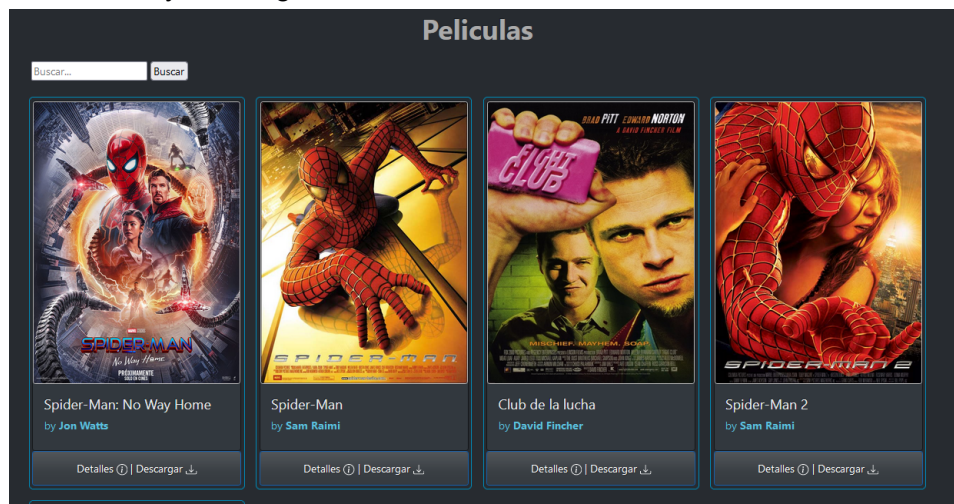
Peliculas

Buscar... Buscar

SPIDER-MAN No Way Home PRÓXIMAMENTE SOLO EN CINES

Spider-Man: No Way Home
by Jon Watts

Detalles ⓘ | Descargar

SPIDER-MAN

Spider-Man
by Sam Raimi

Detalles ⓘ | Descargar

BRAD PITT EDWARD NORTON A DAVID FINCHER FILM FIGHT CLUB MISCHIEF. MAYHEM. SOAP.

Club de la lucha
by David Fincher

Detalles ⓘ | Descargar

SPIDER-MAN 2

Spider-Man 2
by Sam Raimi

Detalles ⓘ | Descargar